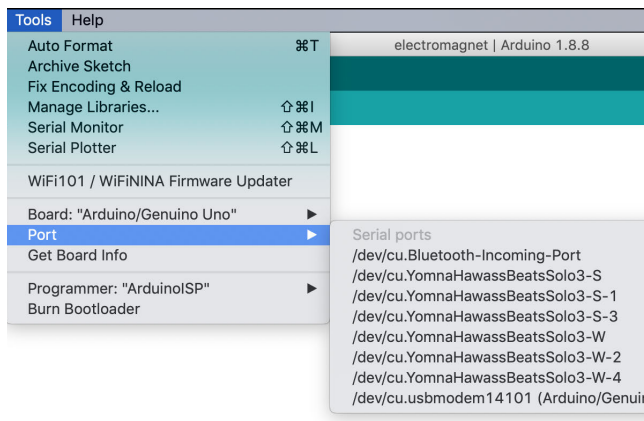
Tools Help

Auto Format ⌘T
Archive Sketch
Fix Encoding & Reload
Manage Libraries... ⇧⌘I
Serial Monitor ⇧⌘M
Serial Plotter ⇧⌘L

WiFi101 / WiFiNINA Firmware Updater

Board: "Arduino/Genuino Uno" ▶
Port ▶
Get Board Info

Programmer: "ArduinoISP" ▶
Burn Bootloader

electromagnet | Arduino 1.8.8

Serial ports
/dev/cu.Bluetooth-Incoming-Port
/dev/cu.YomnaHawassBeatsSolo3-S
/dev/cu.YomnaHawassBeatsSolo3-S-1
/dev/cu.YomnaHawassBeatsSolo3-S-3
/dev/cu.YomnaHawassBeatsSolo3-W
/dev/cu.YomnaHawassBeatsSolo3-W-2
/dev/cu.YomnaHawassBeatsSolo3-W-4
/dev/cu.usbmodem14101 (Arduino/Genui